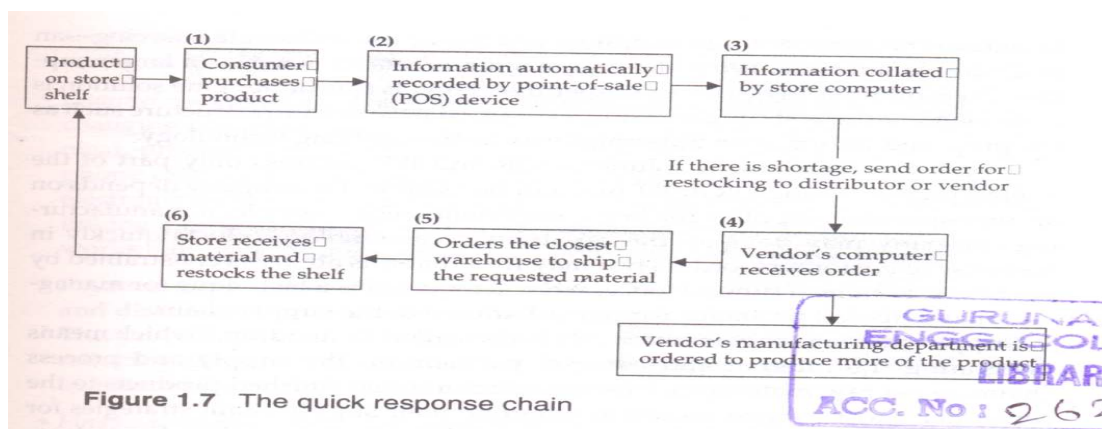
Product on store shelf

(1)
Consumer purchases product

(2)
Information automatically recorded by point-of-sale (POS) device

(3)
Information collated by store computer

If there is shortage, send order for restocking to distributor or vendor

(4)
Vendor's computer receives order

(5)
Orders the closest warehouse to ship the requested material

(6)
Store receives material and restocks the shelf

Vendor's manufacturing department is ordered to produce more of the product

Figure 1.7 The quick response chain

GURUNA
ENGG. COL
LIBRAR
ACC. No : 262